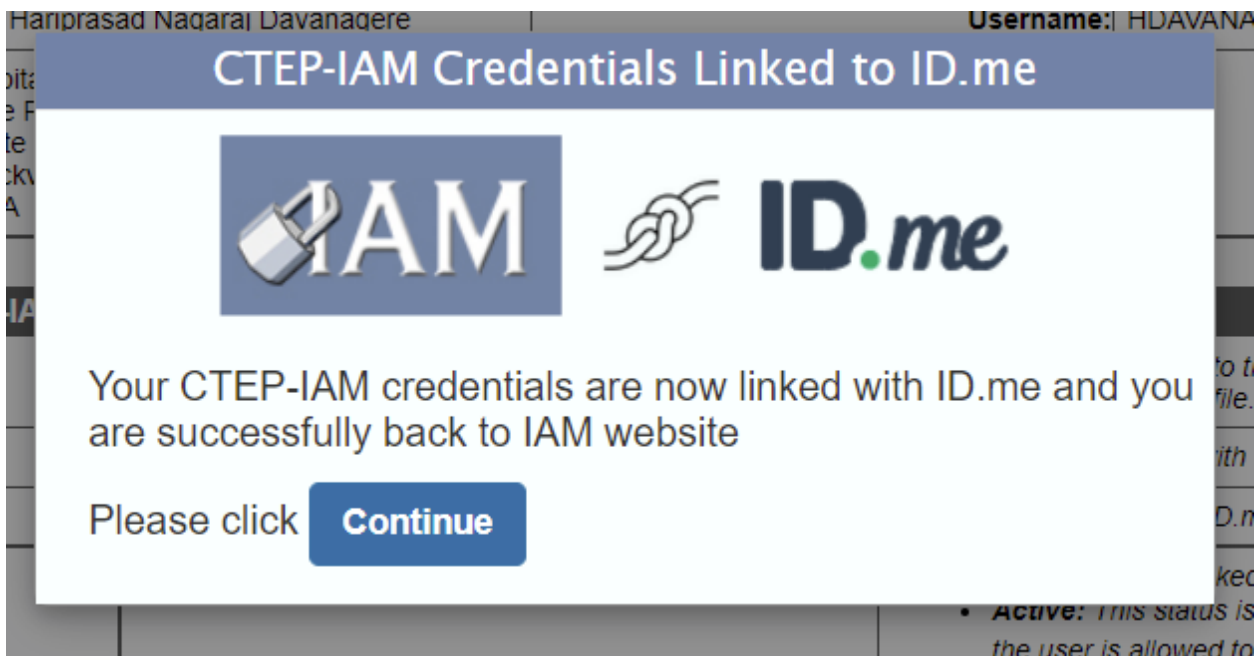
Hariprasad Nagaraj Davanagere

Username: HDAVANA

CTEP-IAM Credentials Linked to ID.me

IAM

ID.me

Your CTEP-IAM credentials are now linked with ID.me and you are successfully back to IAM website

Please click Continue

• Active: This status is the user is allowed to